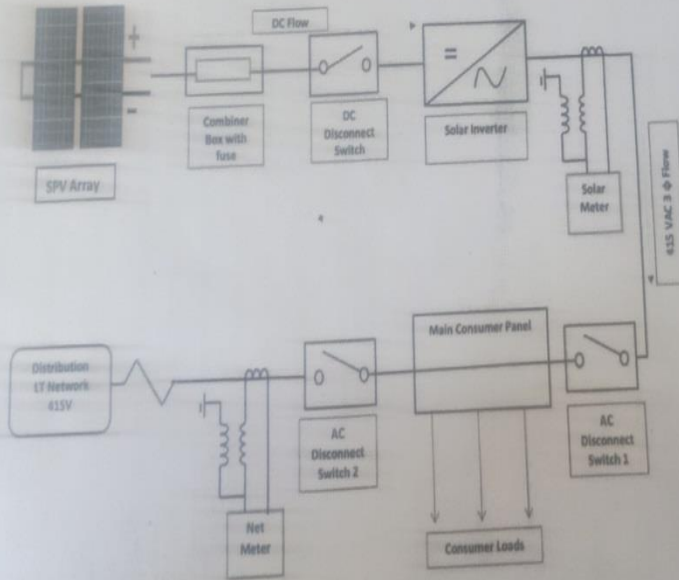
+
-
SPV Array

DC Flow

Combiner Box with fuse

DC Disconnect Switch

=
~
Solar Inverter

Solar Meter

415 VAC 3 Φ Flow

Main Consumer Panel

Distribution LT Network 415V

AC Disconnect Switch 2

AC Disconnect Switch 1

Net Meter

Consumer Loads